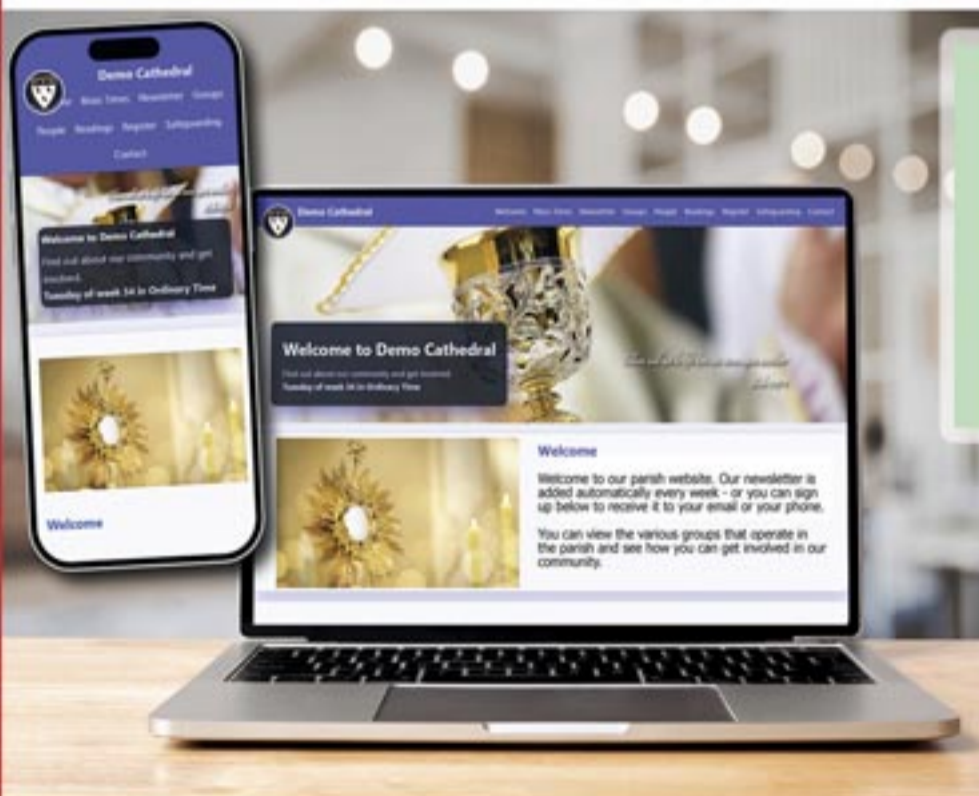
Demo Cathedral

Mass Times Newsletter Groups People Readings Register Safeguarding Contact

Welcome to Demo Cathedral

Find out about our community and get involved.

Tuesday of week 34 in Ordinary Time

Welcome

Demo Cathedral

Welcome Mass Times Newsletter Groups People Readings Register Safeguarding Contact

Welcome to Demo Cathedral

Find out about our community and get involved.

Tuesday of week 34 in Ordinary Time

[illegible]

Welcome

Welcome to our parish website. Our newsletter is added automatically every week - or you can sign up below to receive it to your email or your phone.

You can view the various groups that operate in the parish and see how you can get involved in our community.